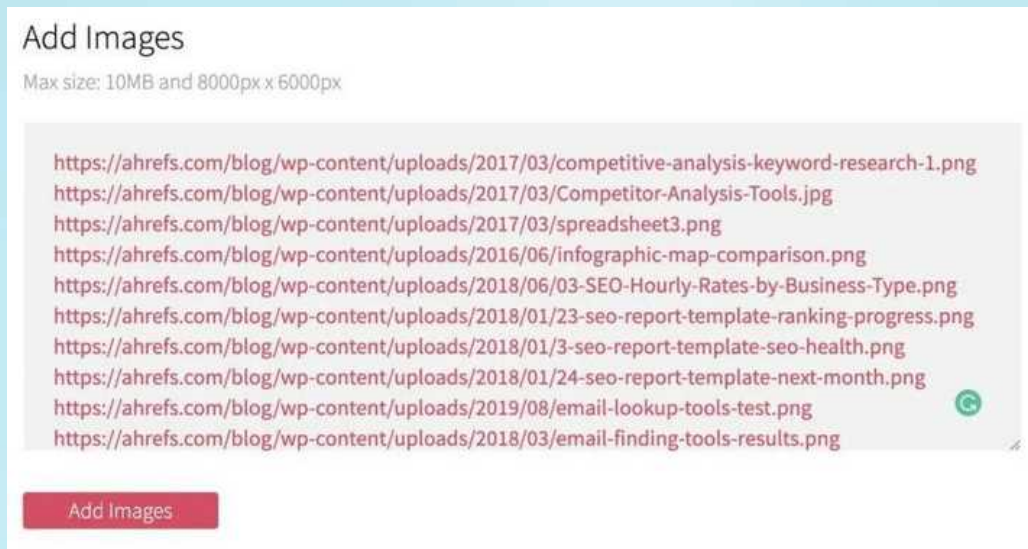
Add Images

Max size: 10MB and 8000px x 6000px

https://ahrefs.com/blog/wp-content/uploads/2017/03/competitive-analysis-keyword-research-1.png
https://ahrefs.com/blog/wp-content/uploads/2017/03/Competitor-Analysis-Tools.jpg
https://ahrefs.com/blog/wp-content/uploads/2017/03/spreadsheet3.png
https://ahrefs.com/blog/wp-content/uploads/2016/06/infographic-map-comparison.png
https://ahrefs.com/blog/wp-content/uploads/2018/06/03-SEO-Hourly-Rates-by-Business-Type.png
https://ahrefs.com/blog/wp-content/uploads/2018/01/23-seo-report-template-ranking-progress.png
https://ahrefs.com/blog/wp-content/uploads/2018/01/3-seo-report-template-seo-health.png
https://ahrefs.com/blog/wp-content/uploads/2018/01/24-seo-report-template-next-month.png
https://ahrefs.com/blog/wp-content/uploads/2019/08/email-lookup-tools-test.png
https://ahrefs.com/blog/wp-content/uploads/2018/03/email-finding-tools-results.png

Add Images